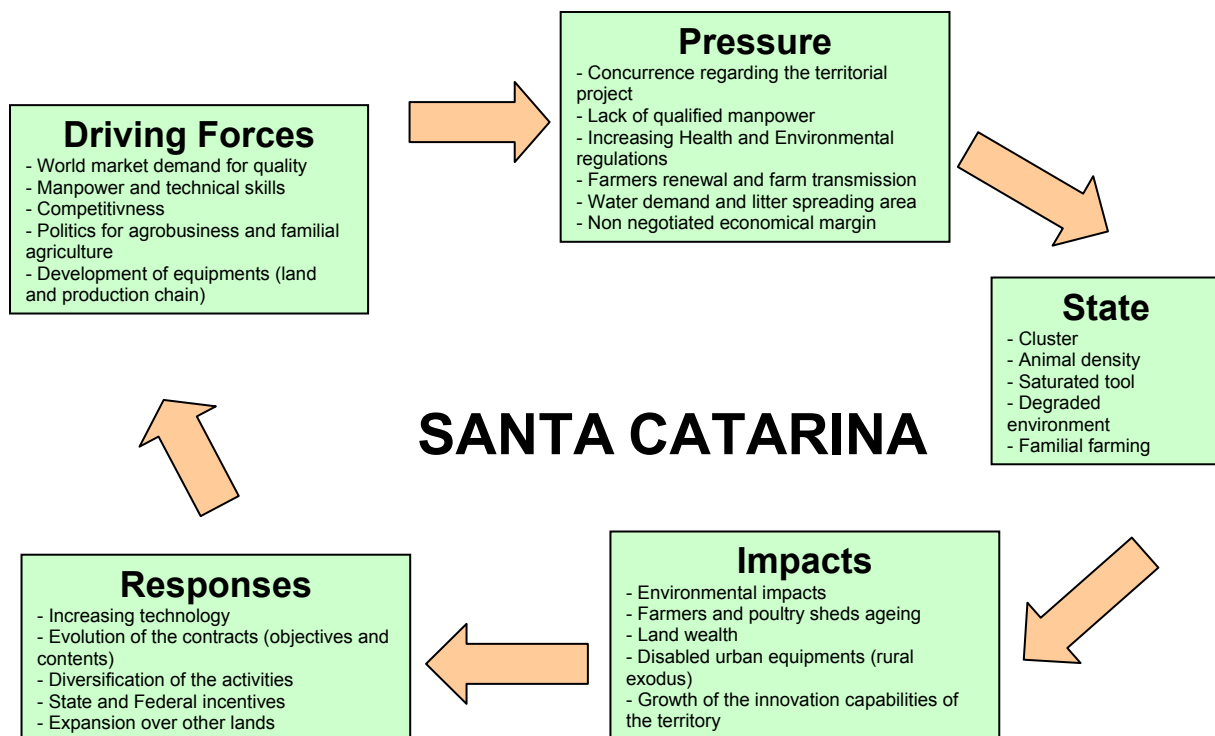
Driving Forces
- World market demand for quality
- Manpower and technical skills
- Competitivness
- Politics for agrobusiness and familial agriculture
- Development of equipments (land and production chain)

Pressure
- Concurrence regarding the territorial project
- Lack of qualified manpower
- Increasing Health and Environmental regulations
- Farmers renewal and farm transmission
- Water demand and litter spreading area
- Non negotiated economical margin

State
- Cluster
- Animal density
- Saturated tool
- Degraded environment
- Familial farming

SANTA CATARINA

Impacts
- Environmental impacts
- Farmers and poultry sheds ageing
- Land wealth
- Disabled urban equipments (rural exodus)
- Growth of the innovation capabilities of the territory

Responses
- Increasing technology
- Evolution of the contracts (objectives and contents)
- Diversification of the activities
- State and Federal incentives
- Expansion over other lands